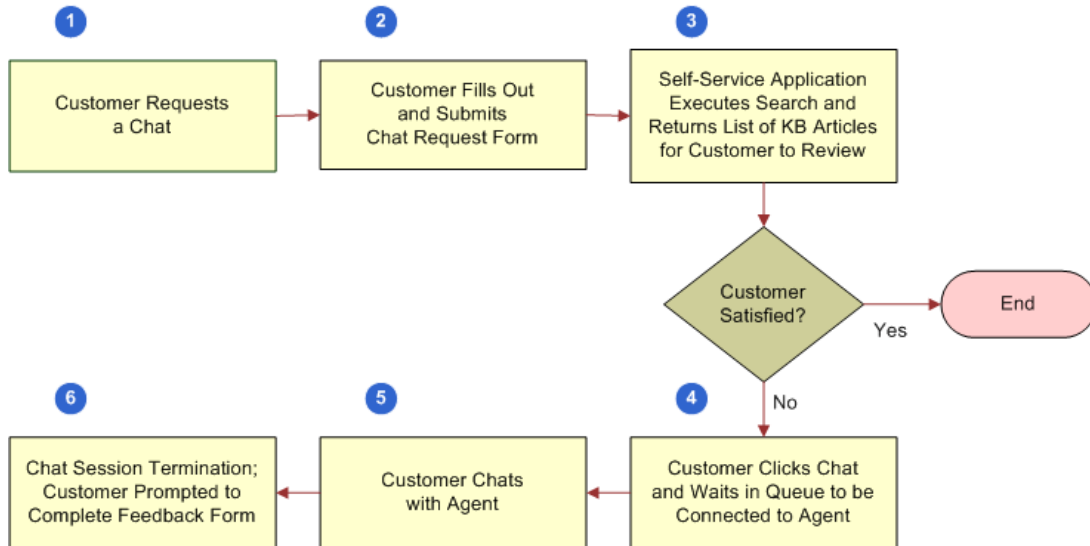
1

Customer Requests a Chat

2

Customer Fills Out and Submits Chat Request Form

3

Self-Service Application Executes Search and Returns List of KB Articles for Customer to Review

Customer Satisfied?

Yes

End

No

4

Customer Clicks Chat and Waits in Queue to be Connected to Agent

5

Customer Chats with Agent

6

Chat Session Termination; Customer Prompted to Complete Feedback Form